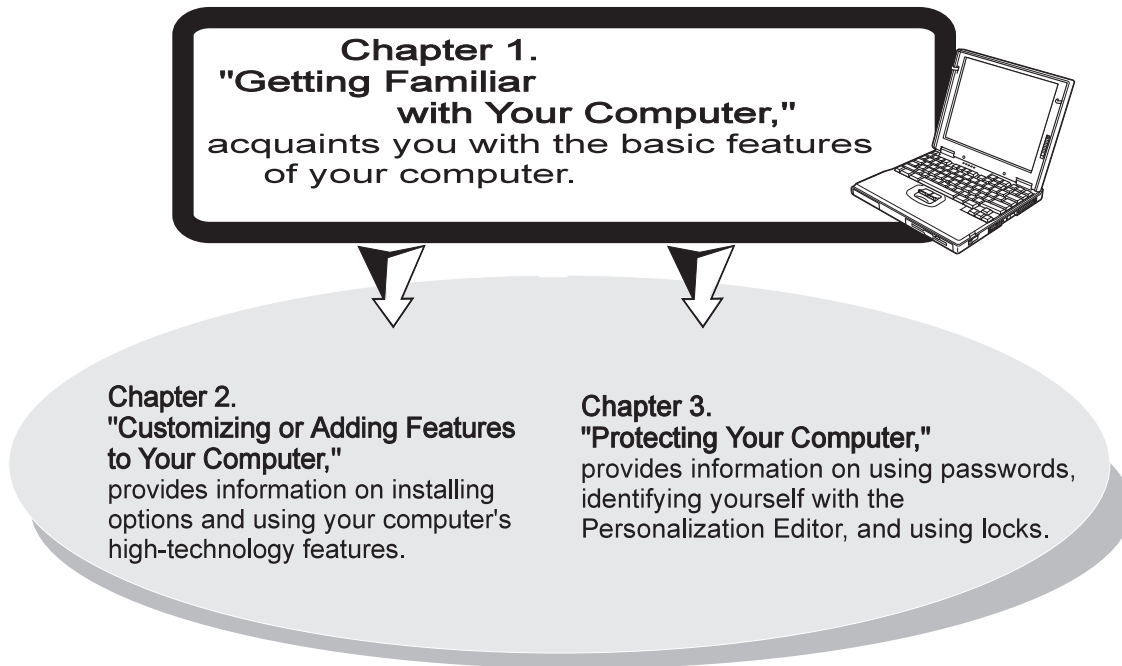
Chapter 1.
"Getting Familiar with Your Computer,"
acquaints you with the basic features of your computer.

Chapter 2.
"Customizing or Adding Features to Your Computer,"
provides information on installing options and using your computer's high-technology features.

Chapter 3.
"Protecting Your Computer,"
provides information on using passwords, identifying yourself with the Personalization Editor, and using locks.